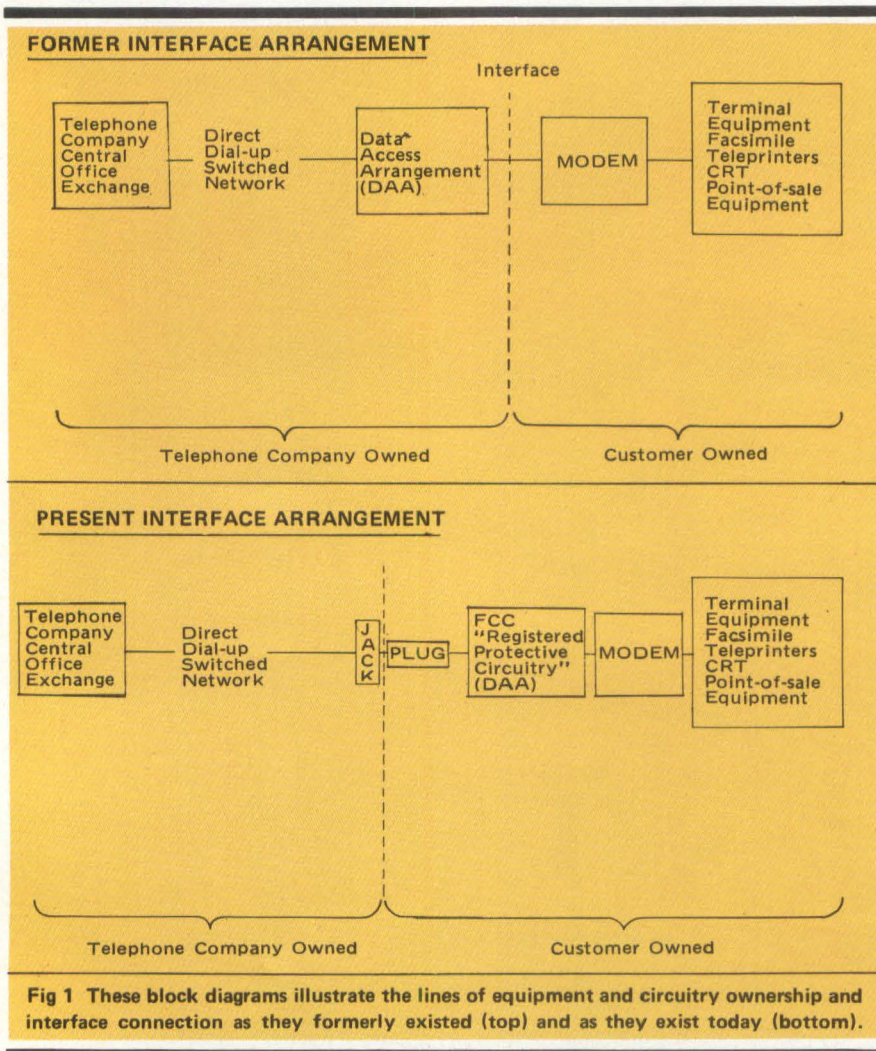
FORMER INTERFACE ARRANGEMENT

Interface

Telephone Company Central Office Exchange

Direct Dial-up Switched Network

Data Access Arrangement (DAA)

MODEM

Terminal Equipment Facsimile Teleprinters CRT Point-of-sale Equipment

Telephone Company Owned

Customer Owned

PRESENT INTERFACE ARRANGEMENT

Telephone Company Central Office Exchange

Direct Dial-up Switched Network

JACK

PLUG

FCC "Registered Protective Circuitry" (DAA)

MODEM

Terminal Equipment Facsimile Teleprinters CRT Point-of-sale Equipment

Telephone Company Owned

Customer Owned

Fig 1 These block diagrams illustrate the lines of equipment and circuitry ownership and interface connection as they formerly existed (top) and as they exist today (bottom).